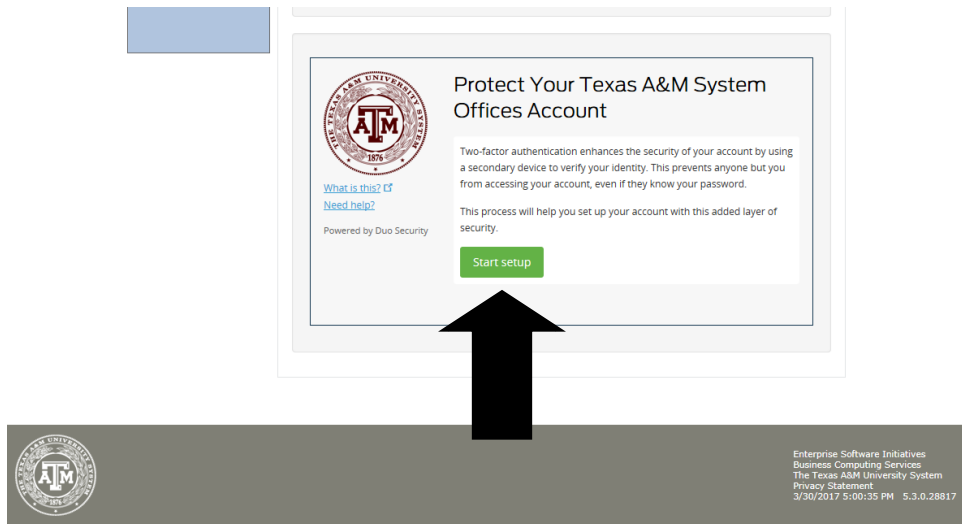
THE TEXAS A&M UNIVERSITY SYSTEM
ATM
1876

Protect Your Texas A&M System Offices Account

What is this?
Need help?

Powered by Duo Security

Two-factor authentication enhances the security of your account by using a secondary device to verify your identity. This prevents anyone but you from accessing your account, even if they know your password.

This process will help you set up your account with this added layer of security.

Start setup

THE TEXAS A&M UNIVERSITY SYSTEM
ATM
1876

Enterprise Software Initiatives
Business Computing Services
The Texas A&M University System
Privacy Statement
3/30/2017 5:00:35 PM 5.3.0.28817